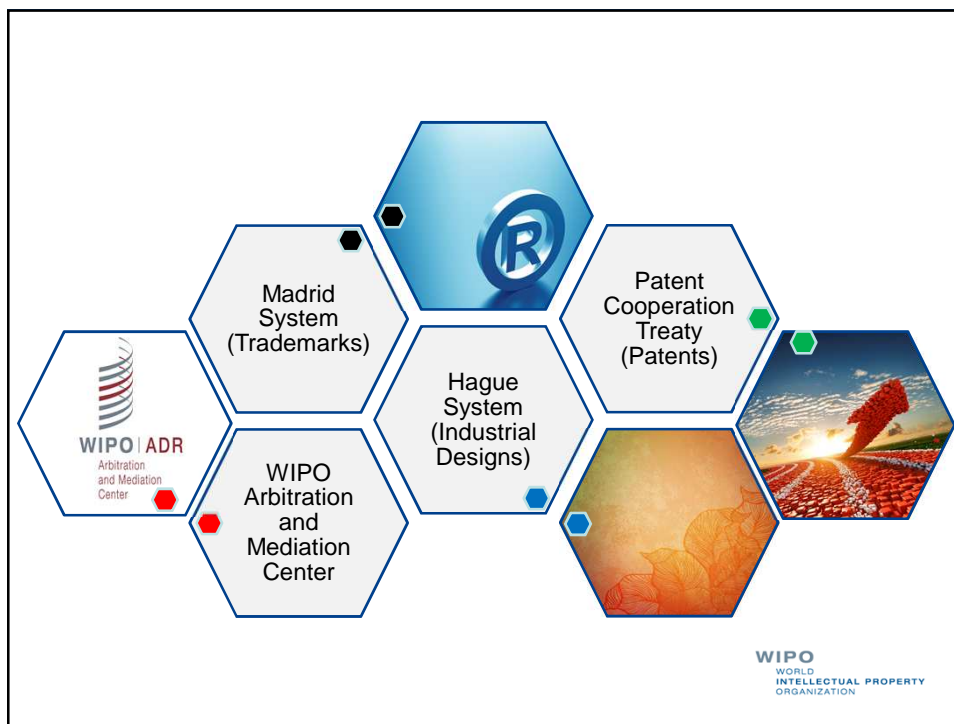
Madrid System (Trademarks)

Patent Cooperation Treaty (Patents)

WIPO | ADR
Arbitration and Mediation Center

Hague System (Industrial Designs)

WIPO Arbitration and Mediation Center

WIPO
WORLD
INTELLECTUAL PROPERTY
ORGANIZATION